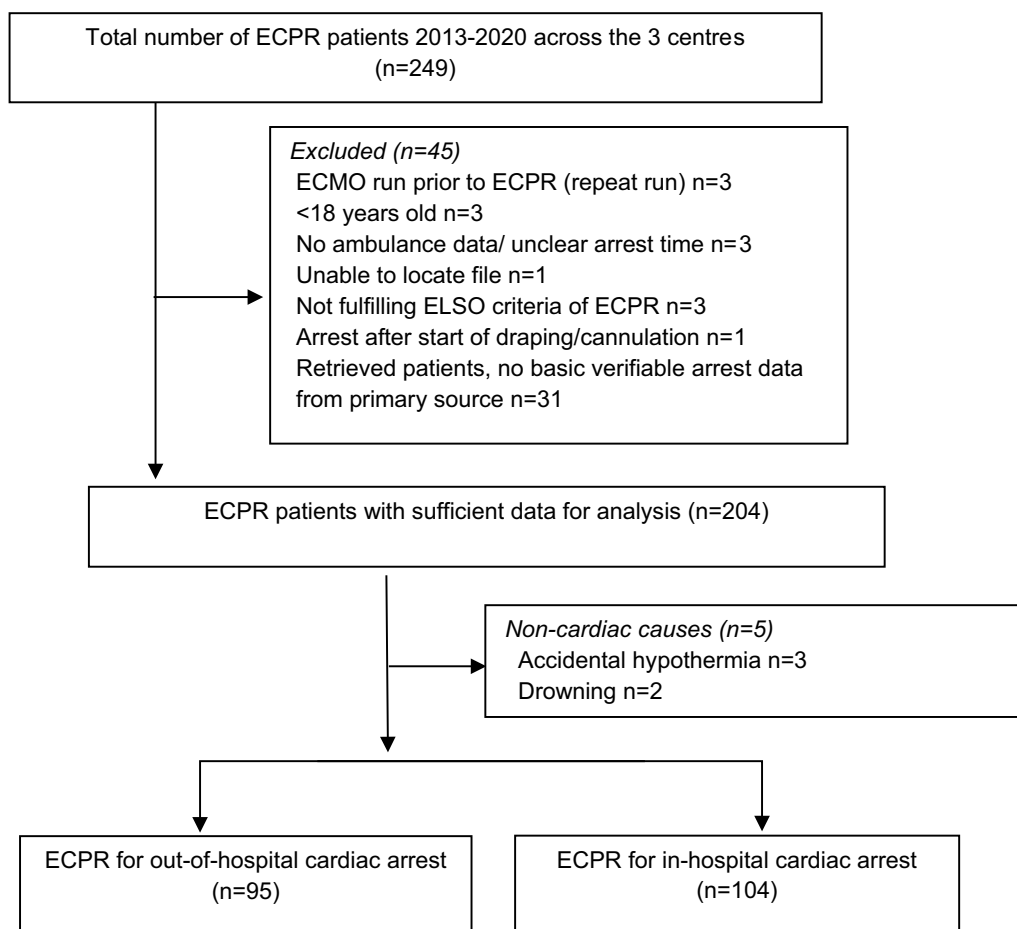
Total number of ECPR patients 2013-2020 across the 3 centres (n=249)

*Excluded (n=45)*
ECMO run prior to ECPR (repeat run) n=3
<18 years old n=3
No ambulance data/ unclear arrest time n=3
Unable to locate file n=1
Not fulfilling ELSO criteria of ECPR n=3
Arrest after start of draping/cannulation n=1
Retrieved patients, no basic verifiable arrest data from primary source n=31

ECPR patients with sufficient data for analysis (n=204)

*Non-cardiac causes (n=5)*
Accidental hypothermia n=3
Drowning n=2

ECPR for out-of-hospital cardiac arrest (n=95)

ECPR for in-hospital cardiac arrest (n=104)